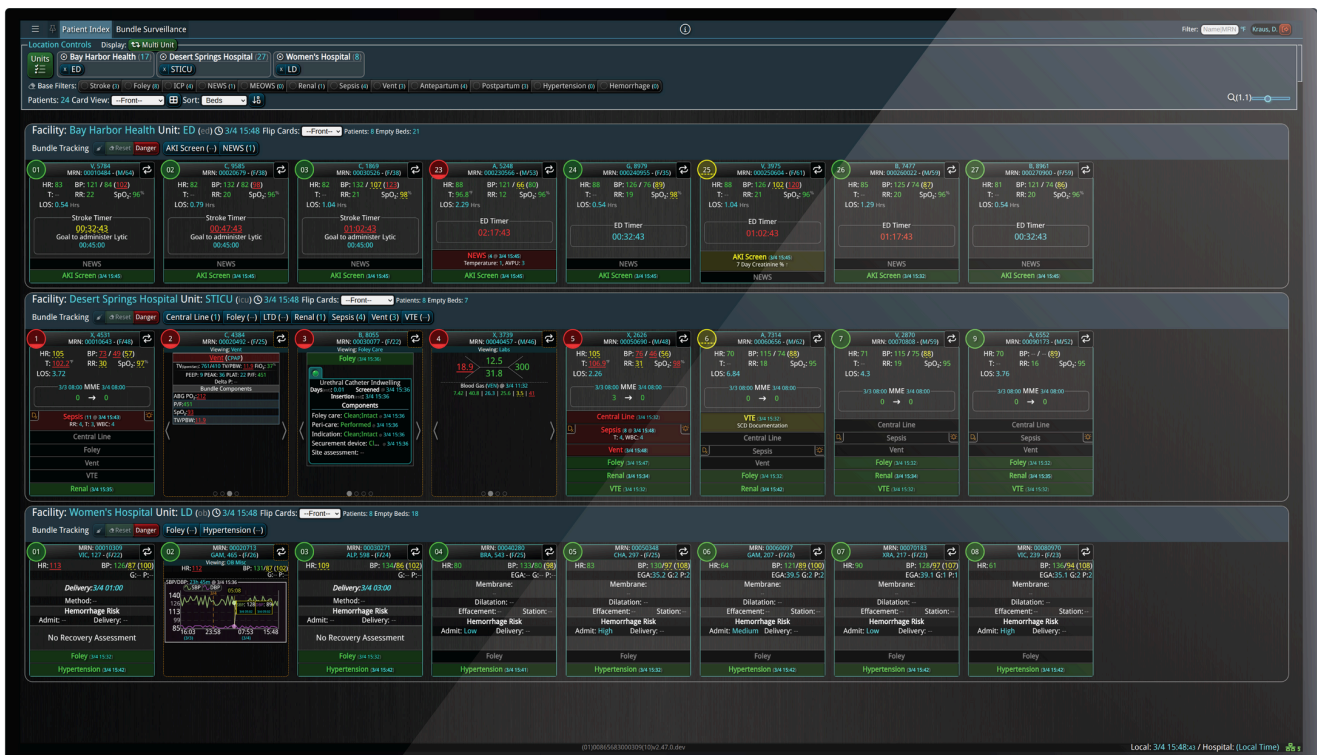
Patient Index Bundle Surveillance

Filter: Name/MRN Kraus, D.

Location Controls Display: Multi Unit

Units

Bay Harbor Health (17) ED

Desert Springs Hospital (27) STICU

Women's Hospital (8) LD

Base Filters: Stroke (3) Foley (8) ICP (4) NEWS (1) MEOWS (0) Renal (1) Sepsis (4) Vent (3) Antepartum (4) Postpartum (3) Hypertension (8) Hemorrhage (0)

Patients: 24 Card View: --Front-- Sort: Beds

Q(1.1)

Facility: Bay Harbor Health Unit: ED (ed) 3/4 15:48 Flip Cards: --Front-- Patients: 8 Empty Beds: 21

Bundle Tracking Reset Danger AKI Screen (--) NEWS (1)

01 V, 5784 MRN: 00010484 - (M/54) HR: 83 BP: 121 / 84 (102) T: -- RR: 22 SpO₂: 96 LOS: 0.54 Hrs Stroke Timer 00:32:43 Goal to administer Lytic 00:45:00 NEWS AKI Screen (3/4 15:45)

02 C, 9585 MRN: 00020679 - (F/38) HR: 82 BP: 132 / 82 (98) T: -- RR: 20 SpO₂: 96 LOS: 0.79 Hrs Stroke Timer 00:47:43 Goal to administer Lytic 00:45:00 NEWS AKI Screen (3/4 15:45)

03 C, 1869 MRN: 00030526 - (F/38) HR: 82 BP: 132 / 107 (123) T: -- RR: 20 SpO₂: 96 LOS: 1.04 Hrs Stroke Timer 01:02:43 Goal to administer Lytic 00:45:00 NEWS AKI Screen (3/4 15:45)

23 A, 5248 MRN: 00230566 - (M/53) HR: 88 BP: 121 / 66 (80) T: 96.8 RR: 12 SpO₂: 96 LOS: 2.29 Hrs ED Timer 02:17:43 NEWS (4 @ 3/4 15:45) Temperature: 1, AVPU: 3 AKI Screen (3/4 15:45)

24 G, 8979 MRN: 00240955 - (F/35) HR: 88 BP: 126 / 76 (89) T: -- RR: 19 SpO₂: 98 LOS: 0.54 Hrs ED Timer 00:32:43 NEWS AKI Screen (3/4 15:45)

25 V, 3975 MRN: 00250604 - (F/61) HR: 88 BP: 126 / 102 (120) T: -- RR: 21 SpO₂: 96 LOS: 1.04 Hrs ED Timer 01:02:43 AKI Screen (3/4 15:45) 7 Day Creatinine % NEWS

26 B, 7477 MRN: 00260022 - (M/59) HR: 85 BP: 125 / 74 (87) T: -- RR: 20 SpO₂: 96 LOS: 1.29 Hrs ED Timer 01:17:43 NEWS AKI Screen (3/4 15:32)

27 B, 8961 MRN: 00270900 - (F/59) HR: 81 BP: 121 / 74 (86) T: -- RR: 20 SpO₂: 96 LOS: 0.54 Hrs ED Timer 00:32:43 NEWS AKI Screen (3/4 15:45)

Facility: Desert Springs Hospital Unit: STICU (icu) 3/4 15:48 Flip Cards: --Front-- Patients: 8 Empty Beds: 7

Bundle Tracking Reset Danger Central Line (1) Foley (--) LTD (--) Renal (1) Sepsis (4) Vent (3) VTE (--)

1 X, 4531 MRN: 00010643 - (F/48) HR: 105 BP: 73 / 49 (57) T: 102.2 RR: 30 SpO₂: 97 LOS: 3.72 3/3 08:00 MME 3/4 08:00 0 → 0 Sepsis (11 @ 3/4 15:40) RR: 4, T: 3, WBC: 4 Central Line Foley Vent VTE Renal (3/4 15:35)

2 C, 4384 MRN: 00020492 - (F/25) Viewing: Vent Vent (CPAP) TV: 26/4/410 TV/PBW: 11.3 FiO₂: 37 PEEP: 9 PEAK: 36 PLAT: 22 RR: 45 Delta P: Bundle Components ABG PO₂ 212 P/F 851 SpO₂ 93 TV/PBW 11.3

3 B, 8055 MRN: 00030777 - (F/22) Viewing: Foley Care Foley (3/4 15:36) Urethral Catheter Indwelling Days: 0.01 Screened 3/4 15:36 Insertion 3/4 15:36 Components Foley care: Clean;Intact 3/4 15:36 Peri-care: Performed 3/4 15:36 Indication: Clean;Intact 3/4 15:36 Securement device: Cl... 3/4 15:36 Site assessment: --

4 X, 3739 MRN: 00040457 - (M/46) Viewing: Labs 18.9 12.5 31.8 300 Blood Gas (VEN) @ 3/4 11:32 7.42 | 40.8 | 26.3 | 25.6 | 3.5 | 41

5 X, 2626 MRN: 00050690 - (M/48) HR: 105 BP: 78 / 46 (56) T: 106.9 RR: 31 SpO₂: 98 LOS: 2.26 3/3 08:00 MME 3/4 08:00 3 → 0 Central Line (3/4 15:32) Sepsis (8 @ 3/4 15:48) T: 4, WBC: 4 Vent (3/4 15:48) Foley (3/4 15:47) Renal (3/4 15:34) VTE (3/4 15:35)

6 A, 7314 MRN: 00060656 - (M/62) HR: 70 BP: 115 / 74 (88) T: -- RR: 18 SpO₂: 95 LOS: 6.84 3/3 08:00 MME 3/4 08:00 0 → 0 VTE (3/4 15:45) SCD Documentation Central Line Sepsis Vent Foley (3/4 15:32) Renal (3/4 15:32) Renal (3/4 15:42)

7 V, 3970 MRN: 00070808 - (M/59) HR: 71 BP: 115 / 75 (88) T: -- RR: 19 SpO₂: 95 LOS: 4.3 3/3 08:00 MME 3/4 08:00 0 → 0 Central Line Sepsis Vent Foley (3/4 15:32) Renal (3/4 15:34) VTE (3/4 15:32)

9 A, 6552 MRN: 00090173 - (M/52) HR: 70 BP: -- / -- (89) T: -- RR: 16 SpO₂: 95 LOS: 3.76 3/3 08:00 MME 3/4 08:00 0 → 0 Central Line Sepsis Vent Foley (3/4 15:32) Renal (3/4 15:34) VTE (3/4 15:32)

Facility: Women's Hospital Unit: LD (ob) 3/4 15:48 Flip Cards: --Front-- Patients: 8 Empty Beds: 18

Bundle Tracking Reset Danger Foley (--) Hypertension (--)

01 MRN: 00010309 VIC, 127 - (F/22) HR: 113 BP: 126/87 (100) G: -- P: -- Delivery: 3/4 01:00 Method: -- Hemorrhage Risk Admit: -- Delivery: -- No Recovery Assessment Foley (3/4 15:32) Hypertension (3/4 15:42)

02 MRN: 00020713 GAM, 465 - (F/26) Viewing: OB Misc HR: 112 BP: 131/87 (102) G: -- P: -- SBP/DBP: 23h 45m @ 3/4 15:36 140 113 99 85 16:03 23:58 07:53 15:48

03 MRN: 00030271 ALP, 598 - (F/24) HR: 109 BP: 134/86 (102) G: -- P: -- Delivery: 3/4 03:00 Method: -- Hemorrhage Risk Admit: -- Delivery: -- No Recovery Assessment Foley (3/4 15:32) Hypertension (3/4 15:42)

04 MRN: 00040280 BRA, 543 - (F/25) HR: 80 BP: 133/80 (98) EGA: -- G: -- P: -- Membrane: Dilatation: -- Effacement: -- Station: -- Hemorrhage Risk Admit: Low Delivery: -- Foley Hypertension (3/4 15:41)

05 MRN: 00050348 CHA, 297 - (F/25) HR: 83 BP: 130/97 (108) EGA: 35.2 G: 2 P: 2 Membrane: Dilatation: -- Effacement: -- Station: -- Hemorrhage Risk Admit: High Delivery: -- Foley Hypertension (3/4 15:32)

06 MRN: 00060097 GAM, 207 - (F/26) HR: 64 BP: 121/89 (100) EGA: 39.5 G: 2 P: 2 Membrane: Dilatation: -- Effacement: -- Station: -- Hemorrhage Risk Admit: Medium Delivery: -- Foley Hypertension (3/4 15:42)

07 MRN: 00070183 XRA, 217 - (F/23) HR: 90 BP: 128/97 (107) EGA: 39.1 G: 1 P: 1 Membrane: Dilatation: -- Effacement: -- Station: -- Hemorrhage Risk Admit: Low Delivery: -- Foley Hypertension (3/4 15:42)

08 MRN: 00080970 VIC, 239 - (F/23) HR: 61 BP: 136/94 (108) EGA: 35.1 G: 2 P: 2 Membrane: Dilatation: -- Effacement: -- Station: -- Hemorrhage Risk Admit: High Delivery: -- Foley Hypertension (3/4 15:42)

(01)00865683000309(10)v2.47.0.dev

Local: 3/4 15:48:43 / Hospital: (Local Time)